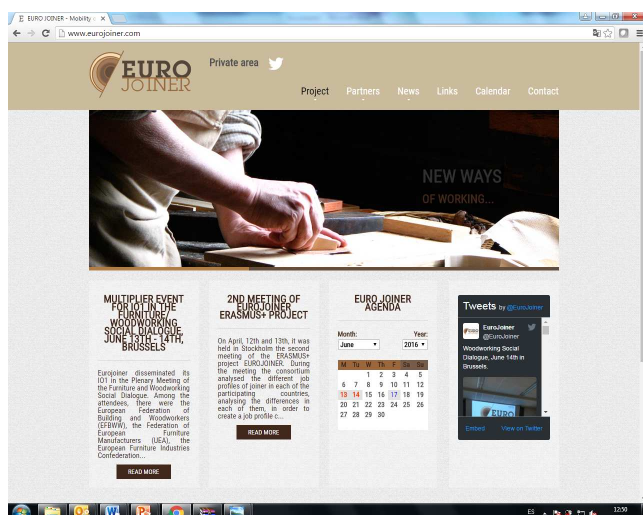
EURO JOINER - Mobility
www.eurojoiner.com

EURO JOINER

Private area

Project Partners News Links Calendar Contact

NEW WAYS
OF WORKING...

MULTIPLIER EVENT FOR IO1 IN THE FURNITURE/ WOODWORKING SOCIAL DIALOGUE, JUNE 13TH - 14TH, BRUSSELS

Eurojoiner disseminated its IO1 in the Plenary Meeting of the Furniture and Woodworking Social Dialogue. Among the attendees, there were the European Federation of Building and Woodworkers (EFBWW), the Federation of European Furniture Manufacturers (UEA), the European Furniture Industries Confederation...

READ MORE

2ND MEETING OF EUROJOINER ERASMUS+ PROJECT

On April, 12th and 13th, it was held in Stockholm the second meeting of the ERASMUS+ project EUROJOINER. During the meeting the consortium analysed the different job profiles of joiner in each of the participating countries, analysing the differences in each of them, in order to create a job profile c...

READ MORE

EURO JOINER AGENDA

Month: June
Year: 2016

| M | Tu | W | Th | F | Sa | Su |
|---|---|---|---|---|---|---|
| | | 1 | 2 | 3 | 4 | 5 |
| 6 | 7 | 8 | 9 | 10 | 11 | 12 |
| 13 | 14 | 15 | 16 | 17 | 18 | 19 |
| 20 | 21 | 22 | 23 | 24 | 25 | 26 |
| 27 | 28 | 29 | 30 | | | |

Tweets by @EuroJoiner

EuroJoiner
@EuroJoiner

Woodworking Social Dialogue, June 14th in Brussels.

EURO

Embed View on Twitter

ES 12:50